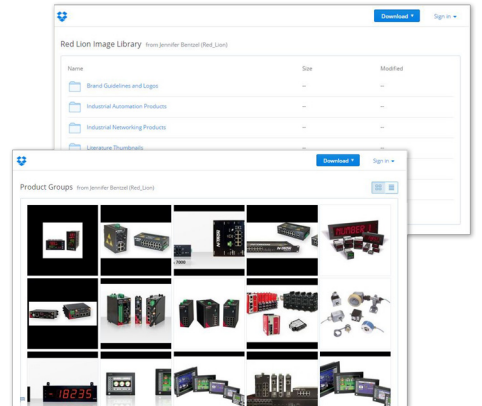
Download ▾

Sign in ▾

Red Lion Image Library from Jennifer Bentzel (Red_Lion)

| Name | Size | Modified |
|---|---|---|
| Brand Guidelines and Logos | -- | -- |
| Industrial Automation Products | -- | -- |
| Industrial Networking Products | -- | -- |
| Literature Thumbnails | | |

Download ▾

Sign in ▾

Product Groups from Jennifer Bentzel (Red_Lion)

-7000

NUMBER

-18235